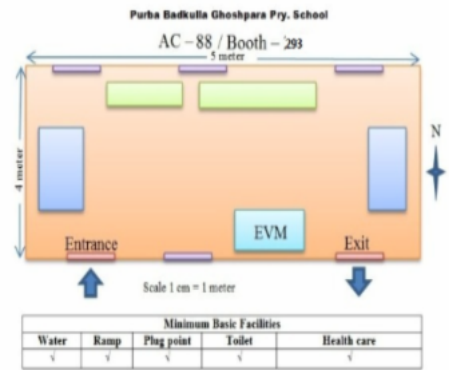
Purba Badkulla Ghoshpara Pry. School

AC – 88 / Booth – 293

5 meter

4 meter

N

EVM

Entrance

Exit

Scale 1 cm = 1 meter

| Minimum Basic Facilities | | | | |
|---|---|---|---|---|
| Water | Ramp | Plug point | Toilet | Health care |
| √ | √ | √ | √ | √ |